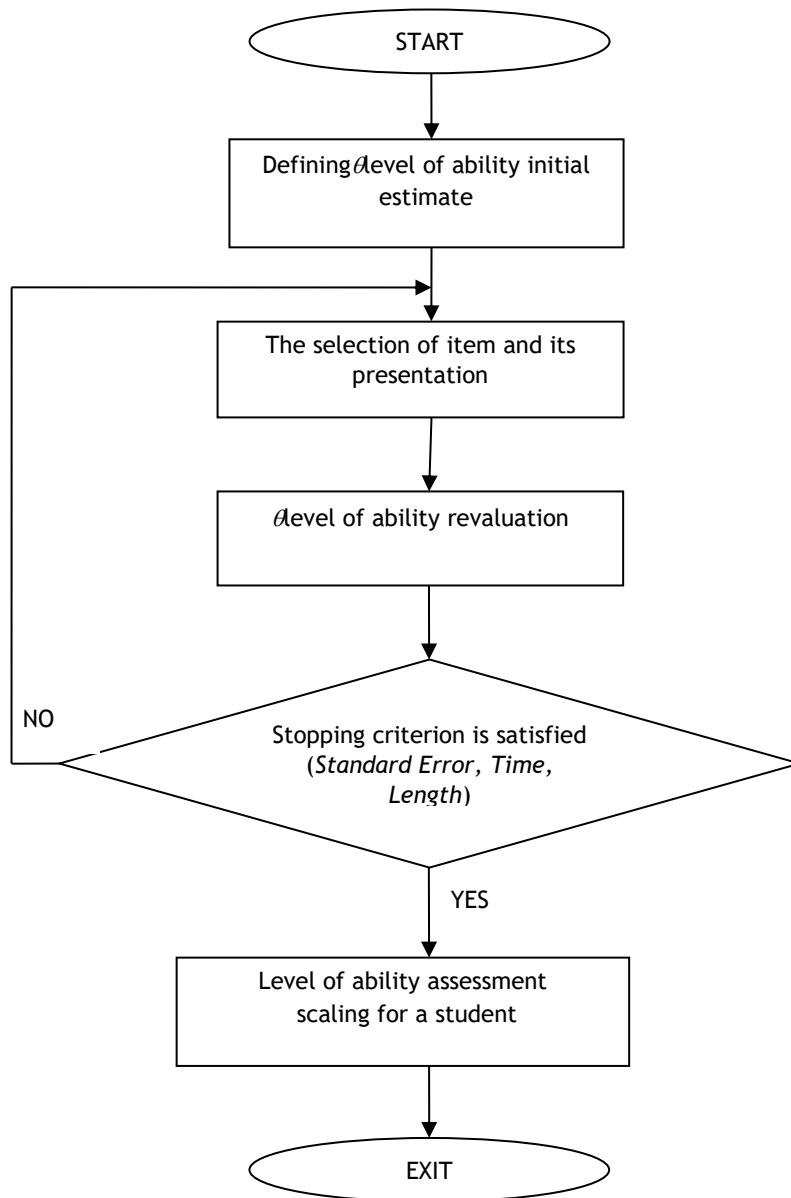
START

Defining $\theta$ level of ability initial estimate

The selection of item and its presentation

$\theta$ level of ability revaluation

NO

Stopping criterion is satisfied (*Standard Error, Time, Length*)

YES

Level of ability assessment scaling for a student

EXIT